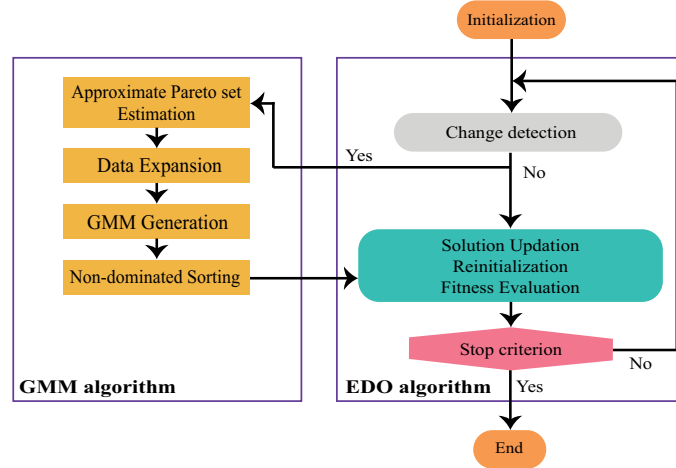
Initialization

Approximate Pareto set Estimation

Data Expansion

GMM Generation

Non-dominated Sorting

GMM algorithm

Change detection

Yes

No

Solution Updation
Reinitialization
Fitness Evaluation

Stop criterion

No

Yes

EDO algorithm

End